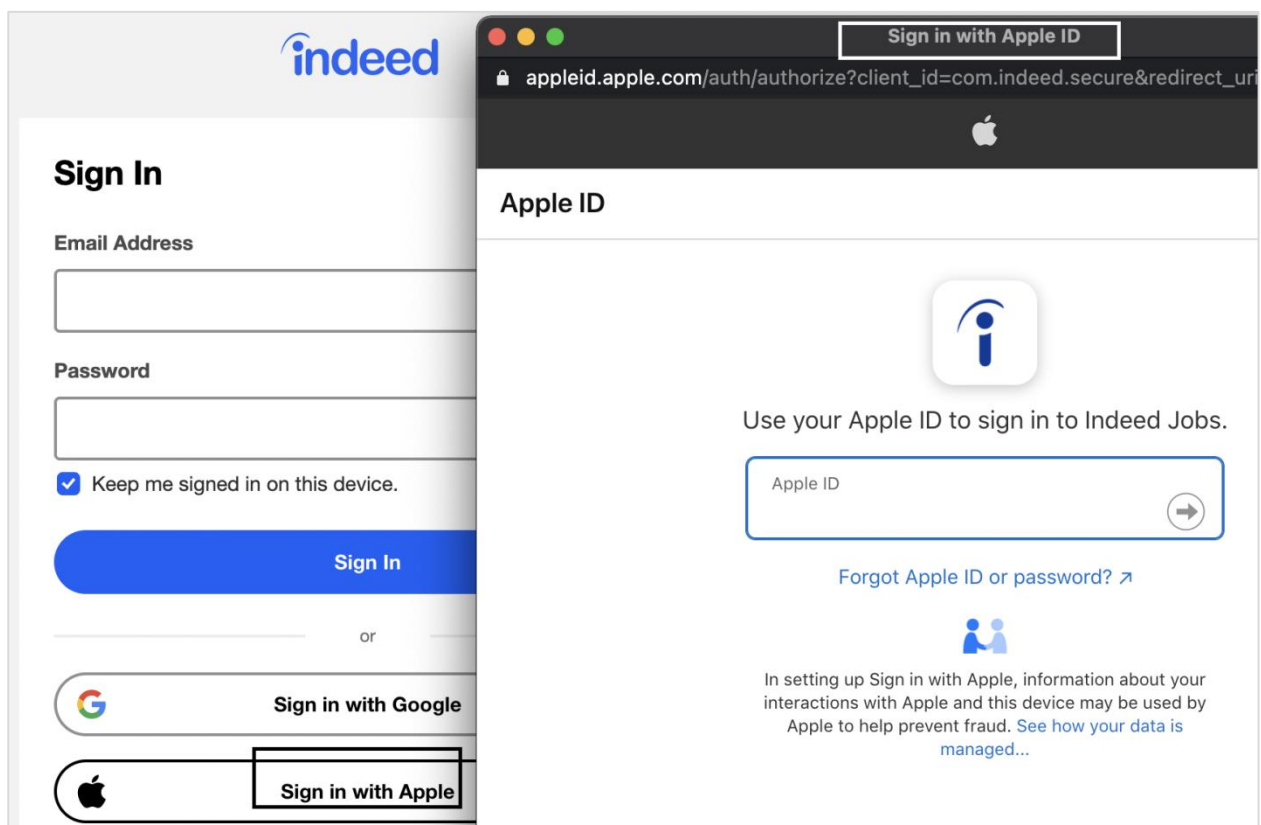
indeed

Sign In

Email Address

Password

Keep me signed in on this device.

Sign In

or

Sign in with Google

Sign in with Apple

Sign in with Apple ID

appleid.apple.com/auth/authorize?client_id=com.indeed.secure&redirect_uri

Apple ID

Use your Apple ID to sign in to Indeed Jobs.

Apple ID

Forgot Apple ID or password? ↗

In setting up Sign in with Apple, information about your interactions with Apple and this device may be used by Apple to help prevent fraud. See how your data is managed...